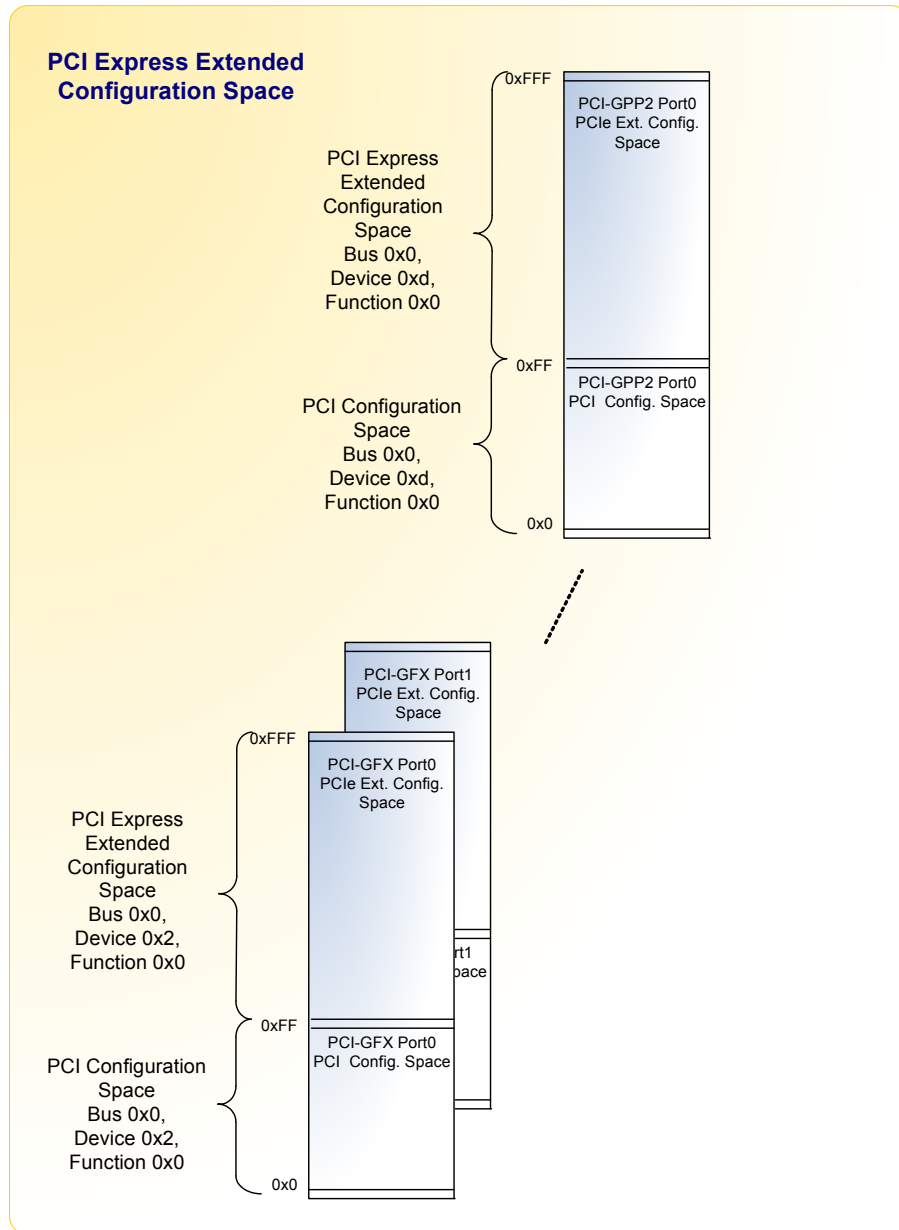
PCI Express Extended Configuration Space

0xFFF

PCI-GPP2 Port0 PCIe Ext. Config. Space

PCI Express Extended Configuration Space Bus 0x0, Device 0xd, Function 0x0

0xFF

PCI-GPP2 Port0 PCI Config. Space

PCI Configuration Space Bus 0x0, Device 0xd, Function 0x0

0x0

PCI-GFX Port1 PCIe Ext. Config. Space

0xFFF

PCI-GFX Port0 PCIe Ext. Config. Space

PCI Express Extended Configuration Space Bus 0x0, Device 0x2, Function 0x0

rt1

pace

0xFF

PCI-GFX Port0 PCI Config. Space

PCI Configuration Space Bus 0x0, Device 0x2, Function 0x0

0x0